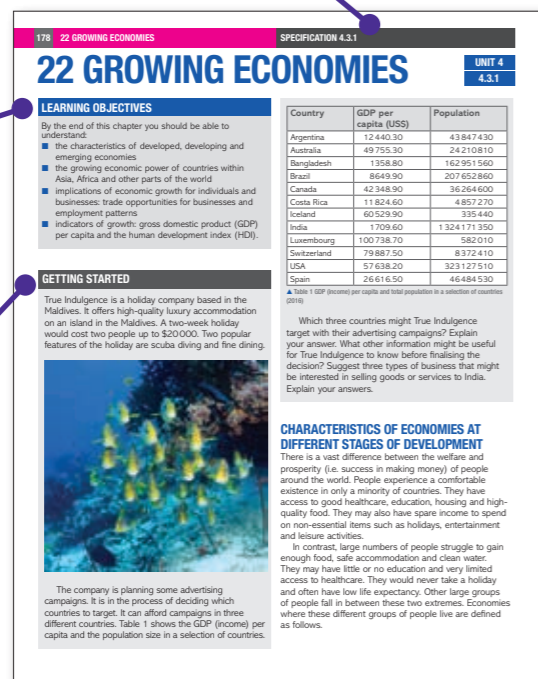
178 22 GROWING ECONOMIES

SPECIFICATION 4.3.1

22 GROWING ECONOMIES

UNIT 4
4.3.1

LEARNING OBJECTIVES

By the end of this chapter you should be able to understand:
■ the characteristics of developed, developing and emerging economies
■ the growing economic power of countries within Asia, Africa and other parts of the world
■ implications of economic growth for individuals and businesses: trade opportunities for businesses and employment patterns
■ indicators of growth: gross domestic product (GDP) per capita and the human development index (HDI).

GETTING STARTED

True Indulgence is a holiday company based in the Maldives. It offers high-quality luxury accommodation on an island in the Maldives. A two-week holiday would cost two people up to $20000. Two popular features of the holiday are scuba diving and fine dining.

The company is planning some advertising campaigns. It is in the process of deciding which countries to target. It can afford campaigns in three different countries. Table 1 shows the GDP (income) per capita and the population size in a selection of countries.

| Country | GDP per capita (US$) | Population |
|---|---|---|
| Argentina | 12440.30 | 43847430 |
| Australia | 49755.30 | 24210810 |
| Bangladesh | 1358.80 | 162951560 |
| Brazil | 8649.90 | 207652860 |
| Canada | 42348.90 | 36264600 |
| Costa Rica | 11824.60 | 4857270 |
| Iceland | 60529.90 | 335440 |
| India | 1709.60 | 1324171350 |
| Luxembourg | 100738.70 | 582010 |
| Switzerland | 79887.50 | 8372410 |
| USA | 57638.20 | 323127510 |
| Spain | 26616.50 | 46484530 |

▲ Table 1 GDP (income) per capita and total population in a selection of countries (2016)

Which three countries might True Indulgence target with their advertising campaigns? Explain your answer. What other information might be useful for True Indulgence to know before finalising the decision? Suggest three types of business that might be interested in selling goods or services to India. Explain your answers.

CHARACTERISTICS OF ECONOMIES AT DIFFERENT STAGES OF DEVELOPMENT

There is a vast difference between the welfare and prosperity (i.e. success in making money) of people around the world. People experience a comfortable existence in only a minority of countries. They have access to good healthcare, education, housing and high-quality food. They may also have spare income to spend on non-essential items such as holidays, entertainment and leisure activities.

In contrast, large numbers of people struggle to gain enough food, safe accommodation and clean water. They may have little or no education and very limited access to healthcare. They would never take a holiday and often have low life expectancy. Other large groups of people fall in between these two extremes. Economies where these different groups of people live are defined as follows.